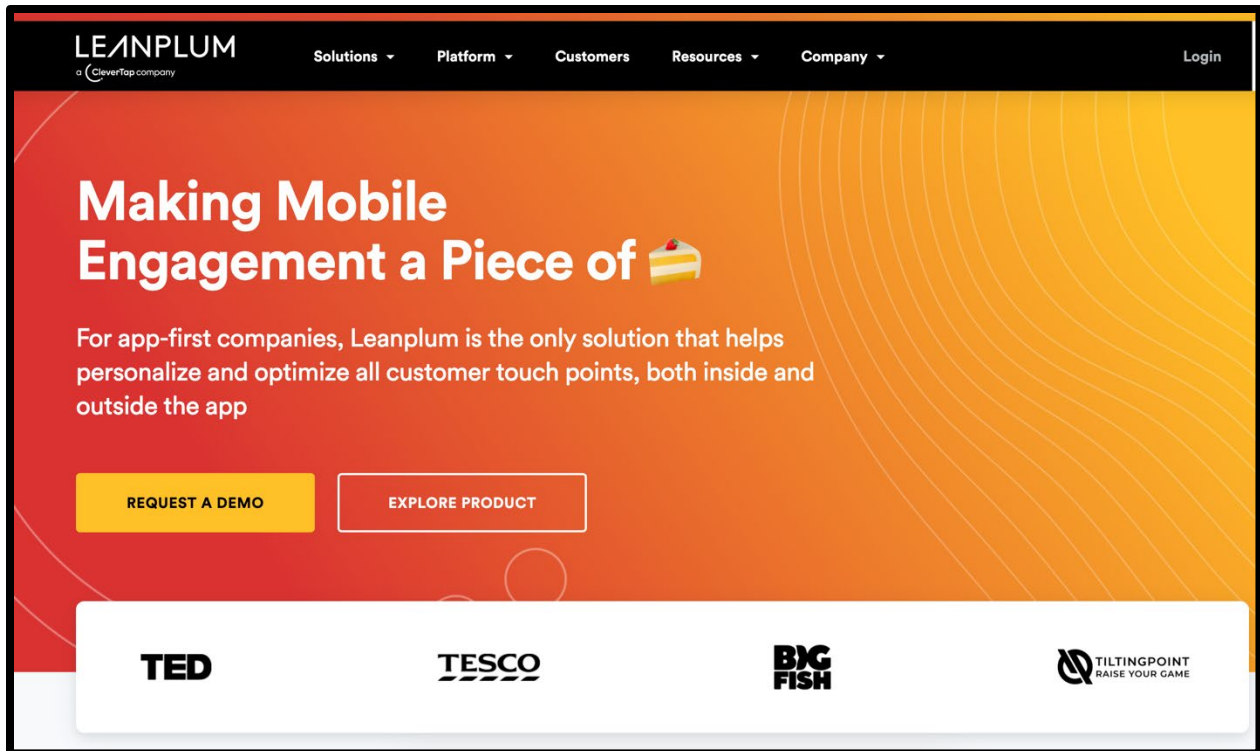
LEANPLUM
a CleverTap company

Solutions Platform Customers Resources Company

Login

Making Mobile Engagement a Piece of 🍰

For app-first companies, Leanplum is the only solution that helps personalize and optimize all customer touch points, both inside and outside the app

REQUEST A DEMO

EXPLORE PRODUCT

TED

TESCO

BIG FISH

TILTINGPOINT
RAISE YOUR GAME